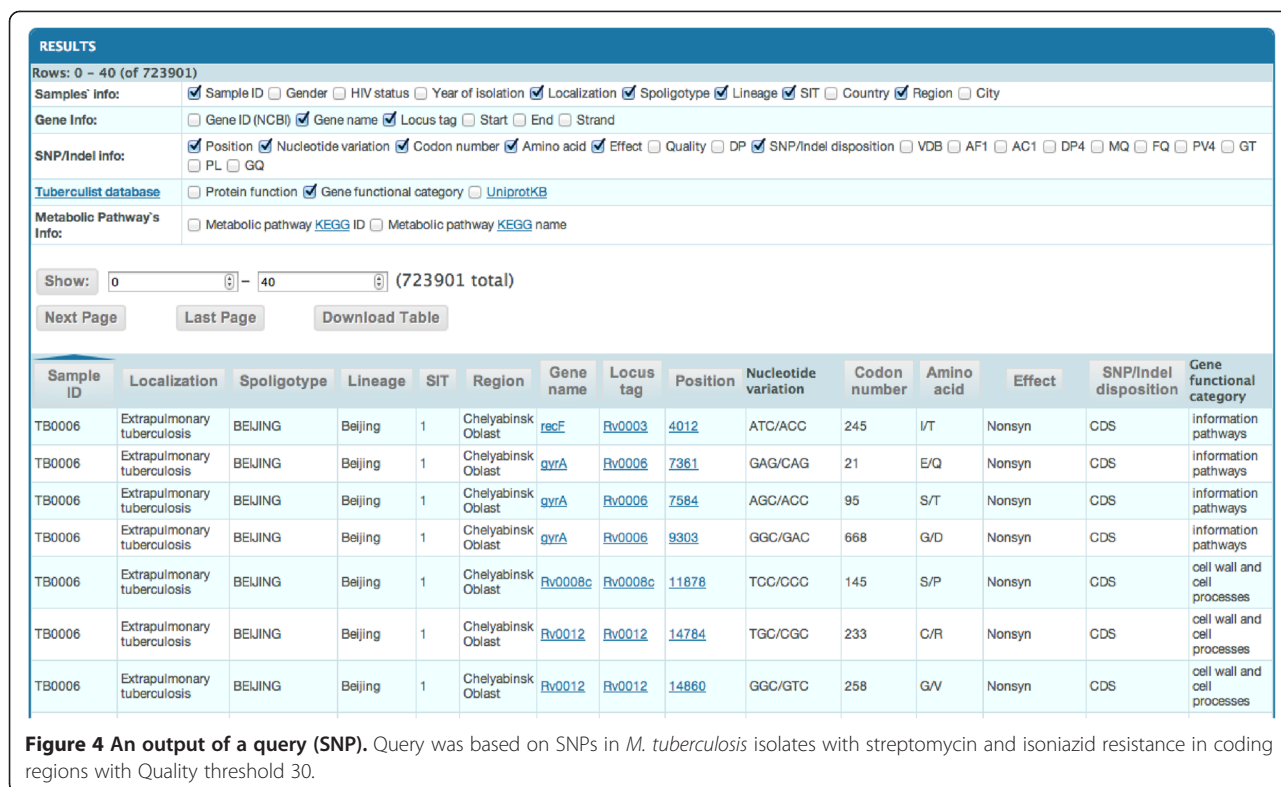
RESULTS

Rows: 0 – 40 (of 723901)

| Samples` info: | Sample ID Gender HIV status Year of isolation Localization Spoligotype Lineage SIT Country Region City |
|---|---|
| Gene Info: | Gene ID (NCBI) Gene name Locus tag Start End Strand |
| SNP/Indel info: | Position Nucleotide variation Codon number Amino acid Effect Quality DP SNP/Indel disposition VDB AF1 AC1 DP4 MQ FQ PV4 GT PL GQ |
| Tuberculist database | Protein function Gene functional category UniprotKB |
| Metabolic Pathway`s Info: | Metabolic pathway KEGG ID Metabolic pathway KEGG name |

Show: 0 – 40 (723901 total)

Next Page Last Page Download Table

| Sample ID | Localization | Spoligotype | Lineage | SIT | Region | Gene name | Locus tag | Position | Nucleotide variation | Codon number | Amino acid | Effect | SNP/Indel disposition | Gene functional category |
|---|---|---|---|---|---|---|---|---|---|---|---|---|---|---|
| TB0006 | Extrapulmonary tuberculosis | BEIJING | Beijing | 1 | Chelyabinsk Oblast | recF | Rv0003 | 4012 | ATC/ACC | 245 | I/T | Nonsyn | CDS | information pathways |
| TB0006 | Extrapulmonary tuberculosis | BEIJING | Beijing | 1 | Chelyabinsk Oblast | gyrA | Rv0006 | 7361 | GAG/CAG | 21 | E/Q | Nonsyn | CDS | information pathways |
| TB0006 | Extrapulmonary tuberculosis | BEIJING | Beijing | 1 | Chelyabinsk Oblast | gyrA | Rv0006 | 7584 | AGC/ACC | 95 | S/T | Nonsyn | CDS | information pathways |
| TB0006 | Extrapulmonary tuberculosis | BEIJING | Beijing | 1 | Chelyabinsk Oblast | gyrA | Rv0006 | 9303 | GGC/GAC | 668 | G/D | Nonsyn | CDS | information pathways |
| TB0006 | Extrapulmonary tuberculosis | BEIJING | Beijing | 1 | Chelyabinsk Oblast | Rv0008c | Rv0008c | 11878 | TCC/CCC | 145 | S/P | Nonsyn | CDS | cell wall and cell processes |
| TB0006 | Extrapulmonary tuberculosis | BEIJING | Beijing | 1 | Chelyabinsk Oblast | Rv0012 | Rv0012 | 14784 | TGC/CGC | 233 | C/R | Nonsyn | CDS | cell wall and cell processes |
| TB0006 | Extrapulmonary tuberculosis | BEIJING | Beijing | 1 | Chelyabinsk Oblast | Rv0012 | Rv0012 | 14860 | GGC/GTC | 258 | G/V | Nonsyn | CDS | cell wall and cell processes |

**Figure 4 An output of a query (SNP).** Query was based on SNPs in *M. tuberculosis* isolates with streptomycin and isoniazid resistance in coding regions with Quality threshold 30.